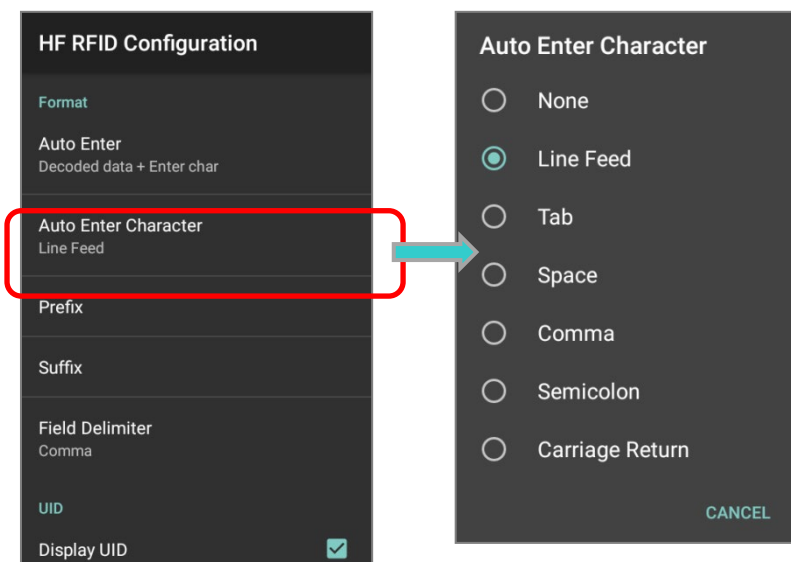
HF RFID Configuration

Format

Auto Enter
Decoded data + Enter char

Auto Enter Character
Line Feed

Prefix

Suffix

Field Delimiter
Comma

UID

Display UID

Auto Enter Character

None

Line Feed

Tab

Space

Comma

Semicolon

Carriage Return

CANCEL